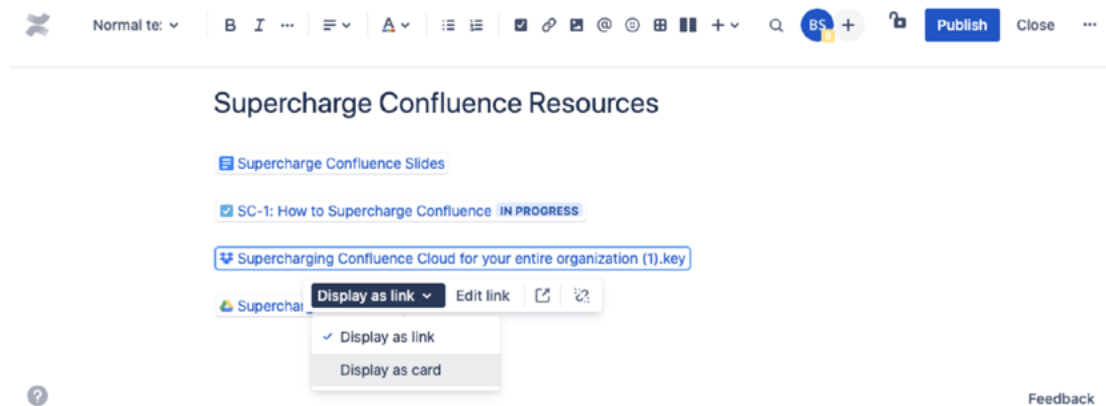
Normal te: B I ··· A + BS Publish Close ···

Supercharge Confluence Resources

Supercharge Confluence Slides

SC-1: How to Supercharge Confluence IN PROGRESS

Supercharging Confluence Cloud for your entire organization (1).key

Superchar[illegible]

Display as link Edit link

✓ Display as link

Display as card

Feedback